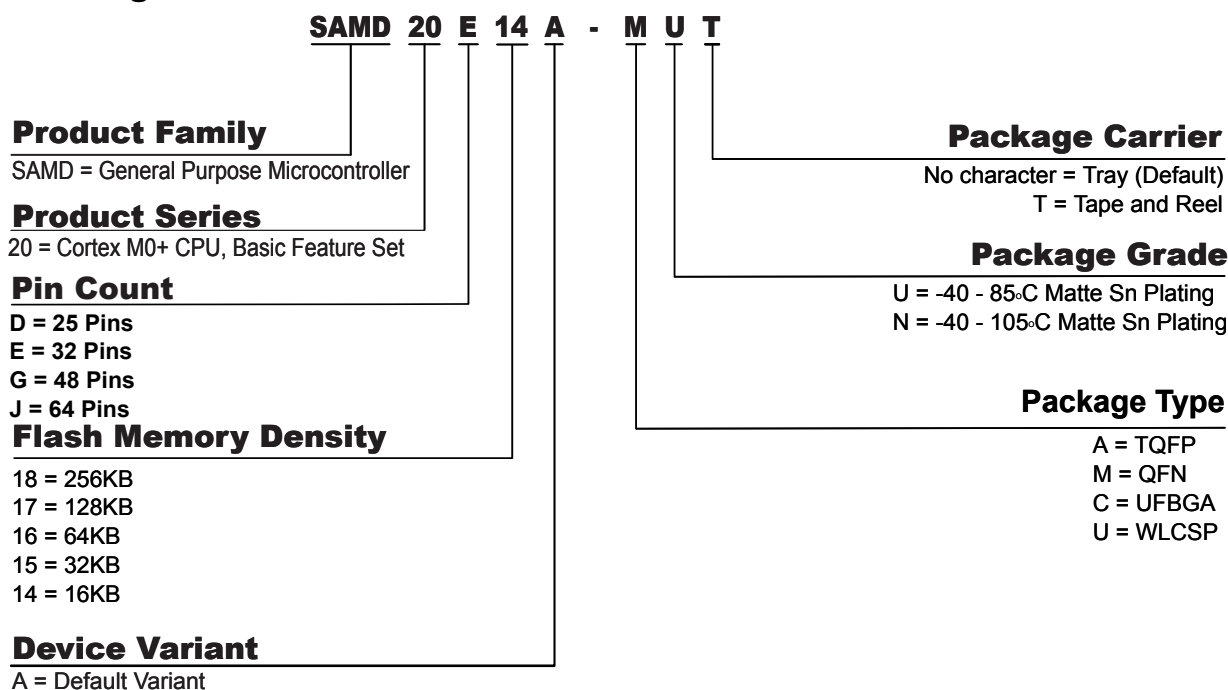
SAMD 20 E 14 A - M U T

Product Family
SAMD = General Purpose Microcontroller

Product Series
20 = Cortex M0+ CPU, Basic Feature Set

Pin Count
D = 25 Pins
E = 32 Pins
G = 48 Pins
J = 64 Pins

Flash Memory Density
18 = 256KB
17 = 128KB
16 = 64KB
15 = 32KB
14 = 16KB

Device Variant
A = Default Variant

Package Carrier
No character = Tray (Default)
T = Tape and Reel

Package Grade
U = -40 - 85°C Matte Sn Plating
N = -40 - 105°C Matte Sn Plating

Package Type
A = TQFP
M = QFN
C = UFBGA
U = WLCSP